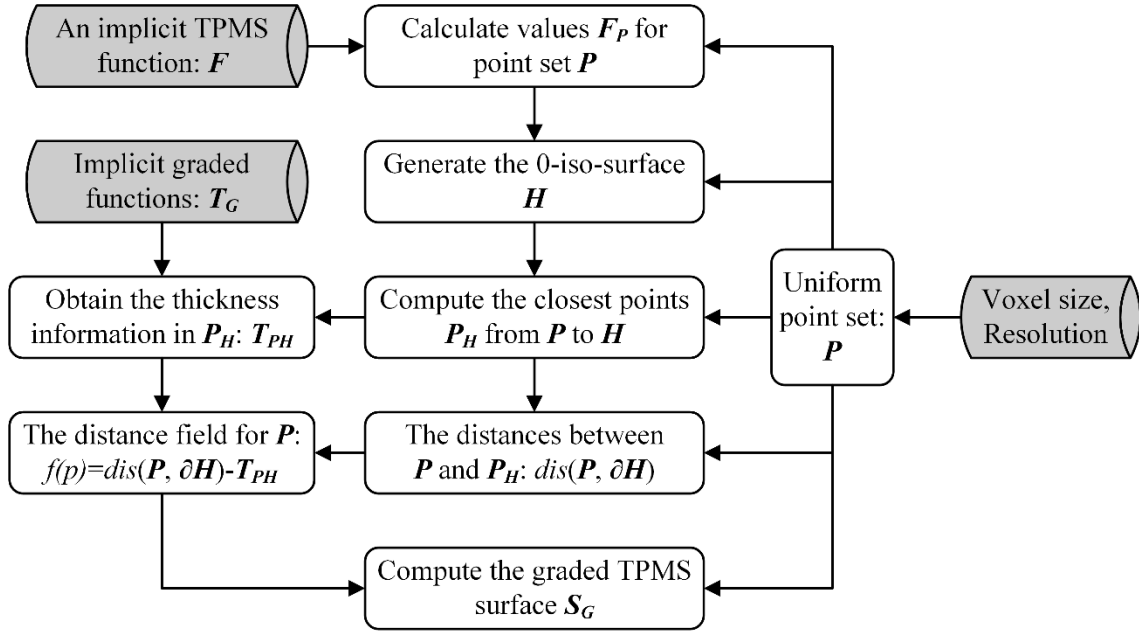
An implicit TPMS function: $\boldsymbol{F}$

Calculate values $\boldsymbol{F_P}$ for point set $\boldsymbol{P}$

Implicit graded functions: $\boldsymbol{T_G}$

Generate the 0-iso-surface $\boldsymbol{H}$

Obtain the thickness information in $\boldsymbol{P_H}$: $\boldsymbol{T_{PH}}$

Compute the closest points $\boldsymbol{P_H}$ from $\boldsymbol{P}$ to $\boldsymbol{H}$

Uniform point set: $\boldsymbol{P}$

Voxel size, Resolution

The distance field for $\boldsymbol{P}$: $f(p)=dis(\boldsymbol{P}, \partial\boldsymbol{H})-\boldsymbol{T_{PH}}$

The distances between $\boldsymbol{P}$ and $\boldsymbol{P_H}$: $dis(\boldsymbol{P}, \partial\boldsymbol{H})$

Compute the graded TPMS surface $\boldsymbol{S_G}$